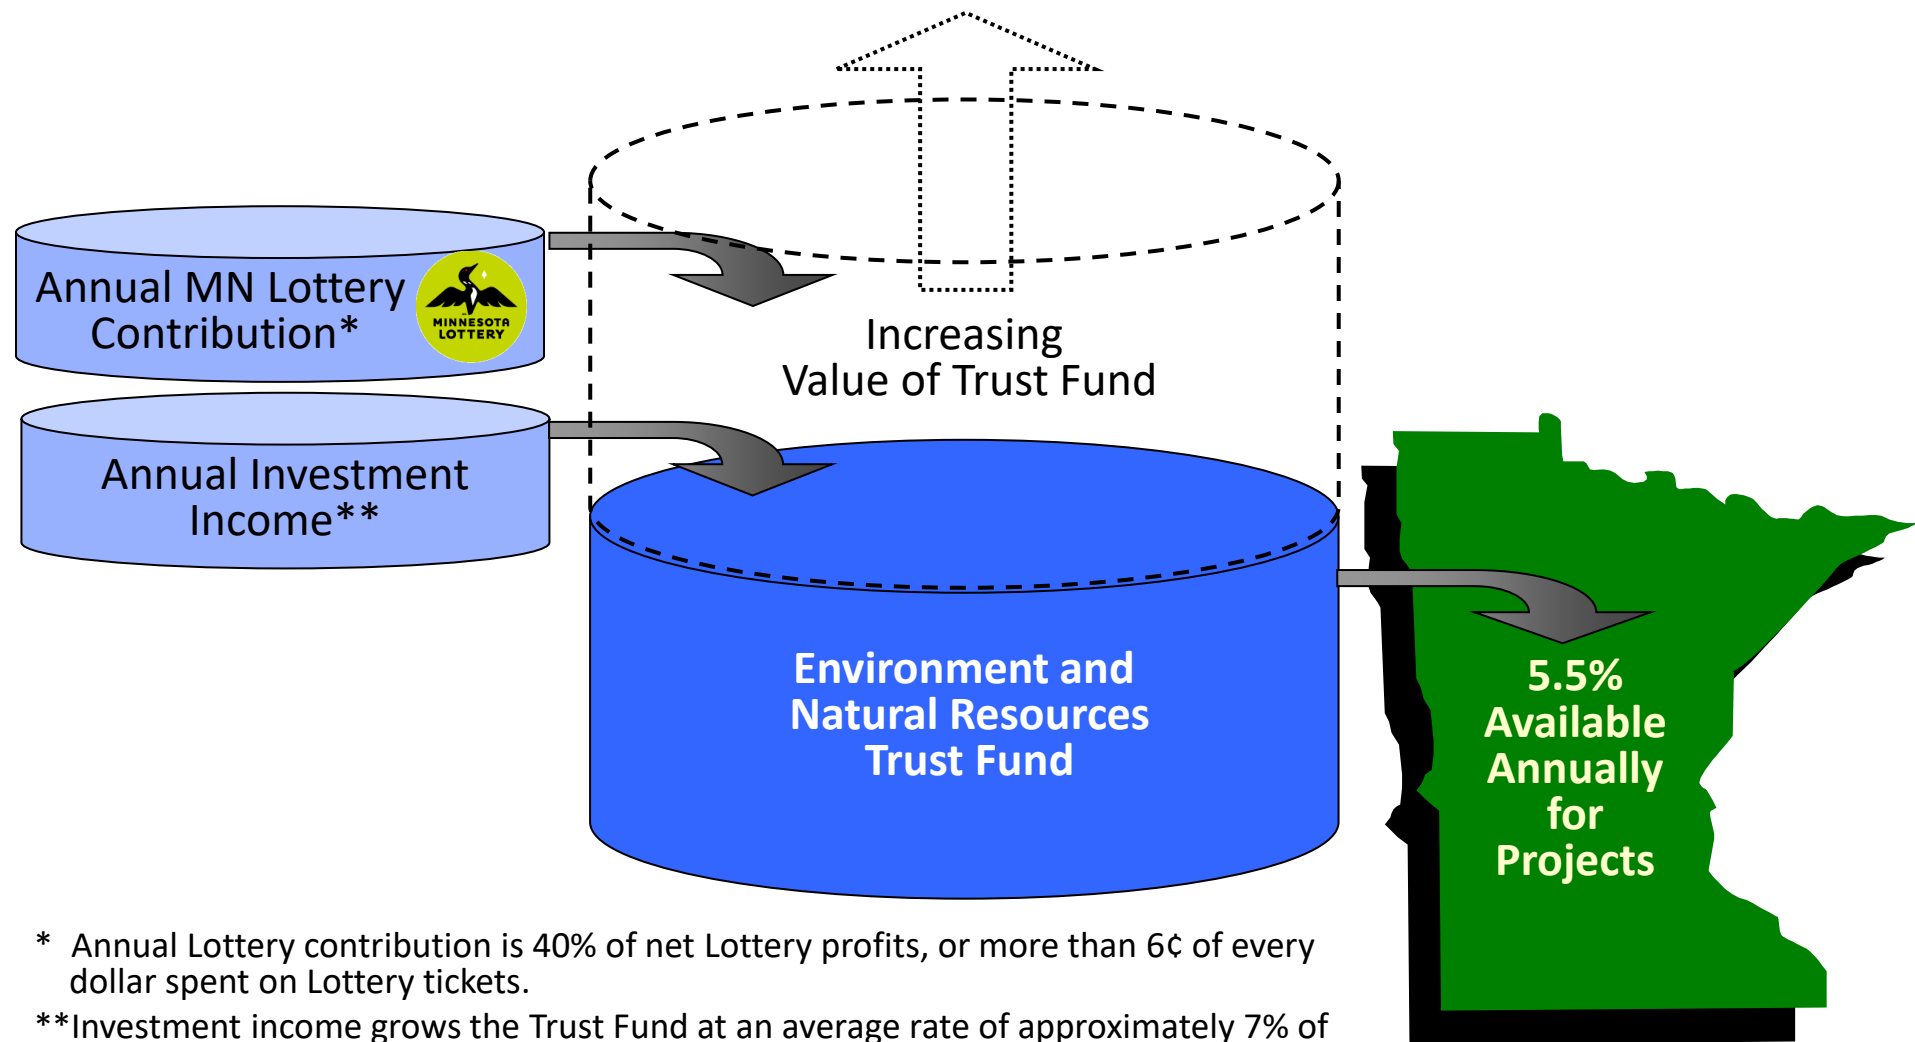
Annual MN Lottery Contribution*

MINNESOTA LOTTERY

Annual Investment Income**

Increasing Value of Trust Fund

Environment and Natural Resources Trust Fund

5.5% Available Annually for Projects

* Annual Lottery contribution is 40% of net Lottery profits, or more than 6¢ of every dollar spent on Lottery tickets.

**Investment income grows the Trust Fund at an average rate of approximately 7% of